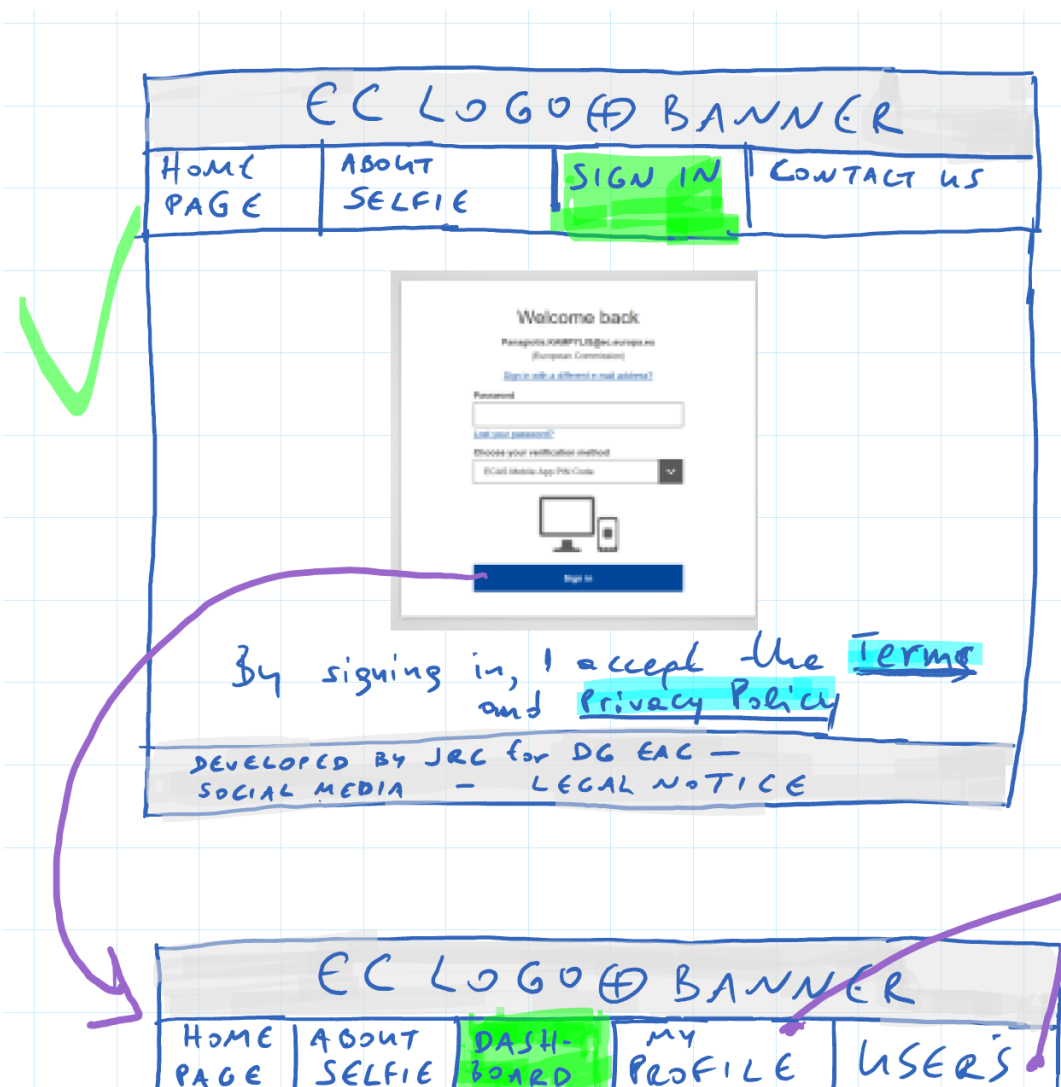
EC LOGO ⊕ BANNER

HOME PAGE | ABOUT SELFIE | SIGN IN | CONTACT US

Welcome back

Panagiotis.KAMPYLIS@ec.europa.eu
(European Commission)

Sign in with a different e-mail address?

Password

Lost your password?

Choose your verification method

ECAS Mobile App PIN Code

Sign in

By signing in, I accept the Terms and Privacy Policy

DEVELOPED BY JRC for DG EAC — SOCIAL MEDIA — LEGAL NOTICE

EC LOGO ⊕ BANNER

HOME PAGE | ABOUT SELFIE | DASH-BOARD | MY PROFILE | USERS